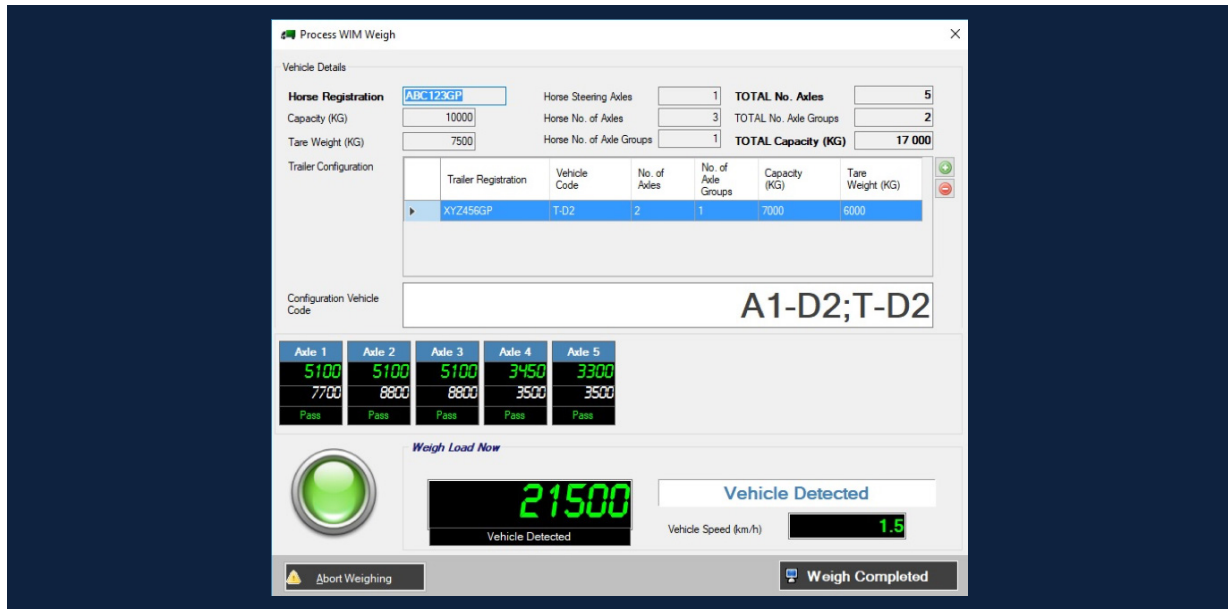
Process WIM Weigh

Vehicle Details

Horse Registration ABC123GP
Capacity (KG) 10000
Tare Weight (KG) 7500

Horse Steering Axles 1
Horse No. of Axles 3
Horse No. of Axle Groups 1

TOTAL No. Axles 5
TOTAL No. Axle Groups 2
TOTAL Capacity (KG) 17 000

Trailer Configuration

| | Trailer Registration | Vehicle Code | No. of Axles | No. of Axle Groups | Capacity (KG) | Tare Weight (KG) |
|---|---|---|---|---|---|---|
| ▸ | XYZ456GP | T-D2 | 2 | 1 | 7000 | 6000 |

Configuration Vehicle Code A1-D2;T-D2

| Axle 1 | Axle 2 | Axle 3 | Axle 4 | Axle 5 |
|---|---|---|---|---|
| 5100 | 5100 | 5100 | 3450 | 3300 |
| 7700 | 8800 | 8800 | 3500 | 3500 |
| Pass | Pass | Pass | Pass | Pass |

Weigh Load Now

21500
Vehicle Detected

Vehicle Detected

Vehicle Speed (km/h) 1.5

Abort Weighing

Weigh Completed